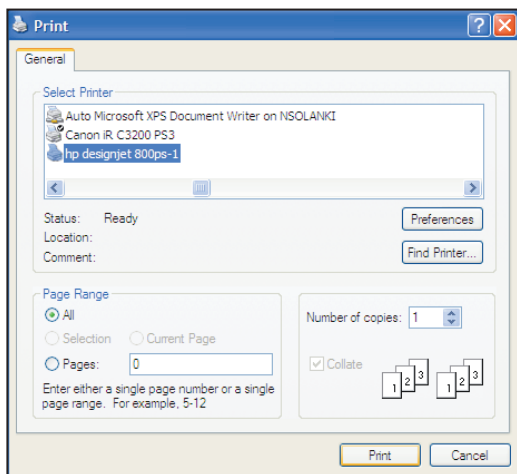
Print

General

Select Printer

Auto Microsoft XPS Document Writer on NSOLANKI
Canon iR C3200 PS3
hp designjet 800ps-1

Status: Ready
Location:
Comment:

Preferences

Find Printer...

Page Range

All

Selection

Current Page

Pages: 0

Enter either a single page number or a single page range. For example, 5-12

Number of copies: 1

Collate

1 2 3 1 2 3

Print

Cancel